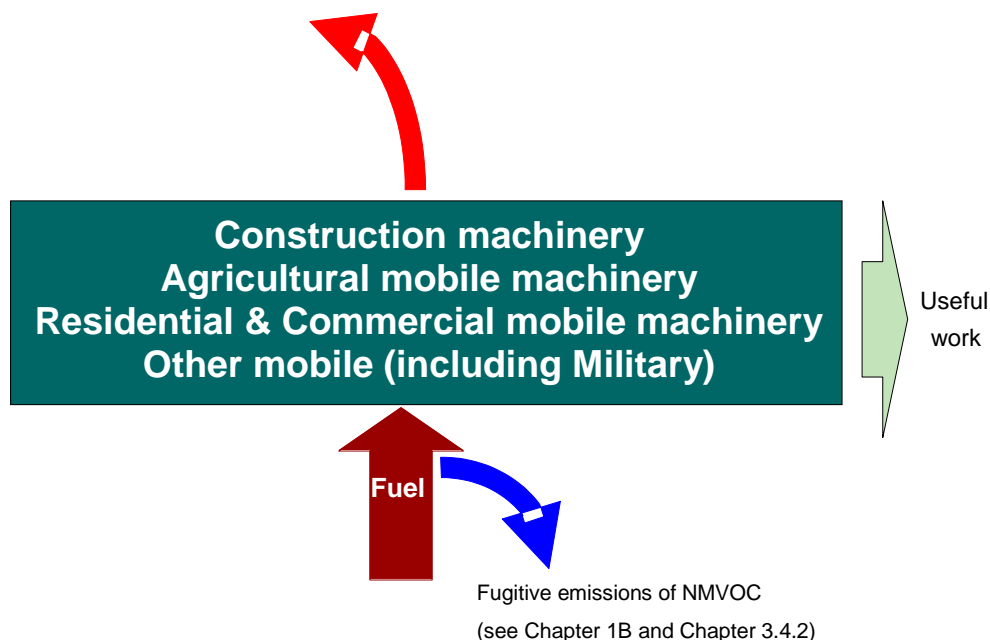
Construction machinery
Agricultural mobile machinery
Residential & Commercial mobile machinery
Other mobile (including Military)

Useful work

Fuel

Fugitive emissions of NMVOC
(see Chapter 1B and Chapter 3.4.2)